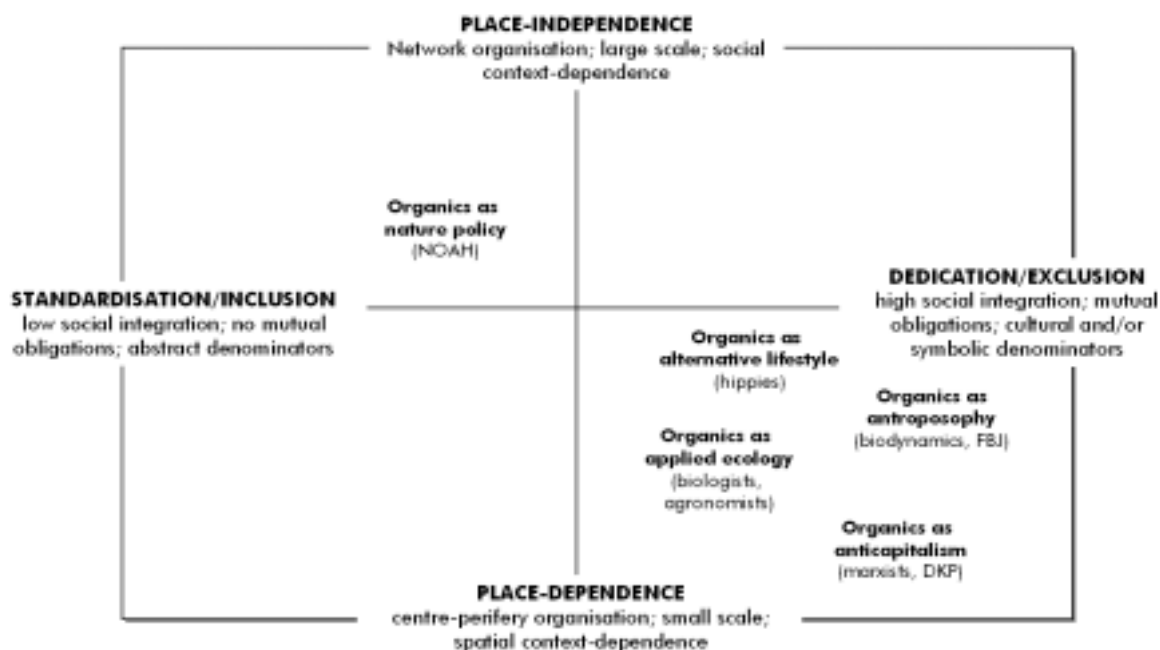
PLACE-INDEPENDENCE
Network organisation; large scale; social context-dependence

Organics as nature policy
(NOAH)

STANDARDISATION/INCLUSION
low social integration; no mutual obligations; abstract denominators

DEDICATION/EXCLUSION
high social integration; mutual obligations; cultural and/or symbolic denominators

Organics as alternative lifestyle
(hippies)

Organics as antroposophy
(biodynamics, FBJ)

Organics as applied ecology
(biologists, agronomists)

Organics as anticapitalism
(marxists, DKP)

PLACE-DEPENDENCE
centre-perifery organisation; small scale; spatial context-dependence